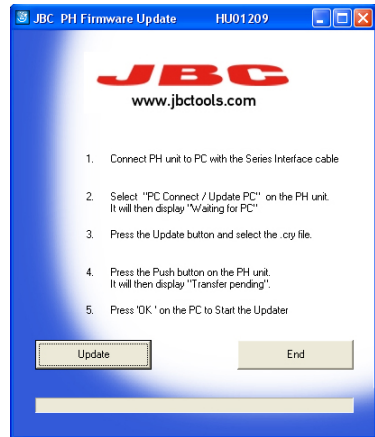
JBC PH Firmware Update HU01209

JBC

www.jbctools.com

1. Connect PH unit to PC with the Series Interface cable

2. Select "PC Connect / Update PC" on the PH unit. It will then display "Waiting for PC"

3. Press the Update button and select the .cry file.

4. Press the Push button on the PH unit. It will then display "Transfer pending".

5. Press 'OK ' on the PC to Start the Updater

Update

End